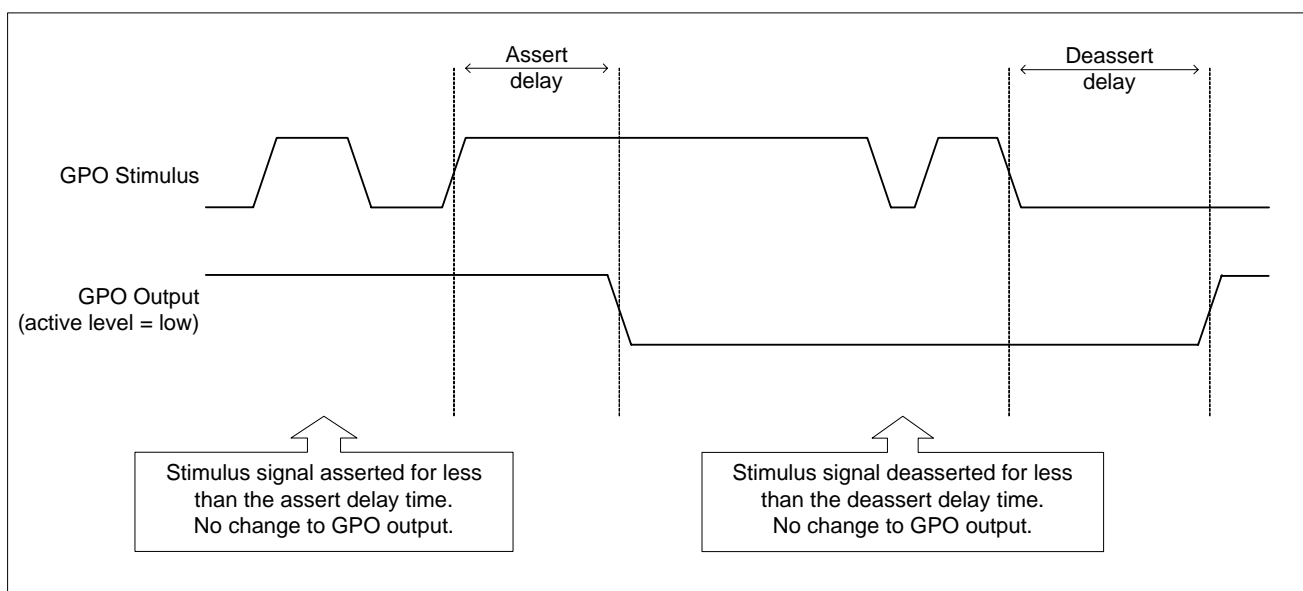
Assert delay

Deassert delay

GPO Stimulus

GPO Output
(active level = low)

Stimulus signal asserted for less than the assert delay time.
No change to GPO output.

Stimulus signal deasserted for less than the deassert delay time.
No change to GPO output.